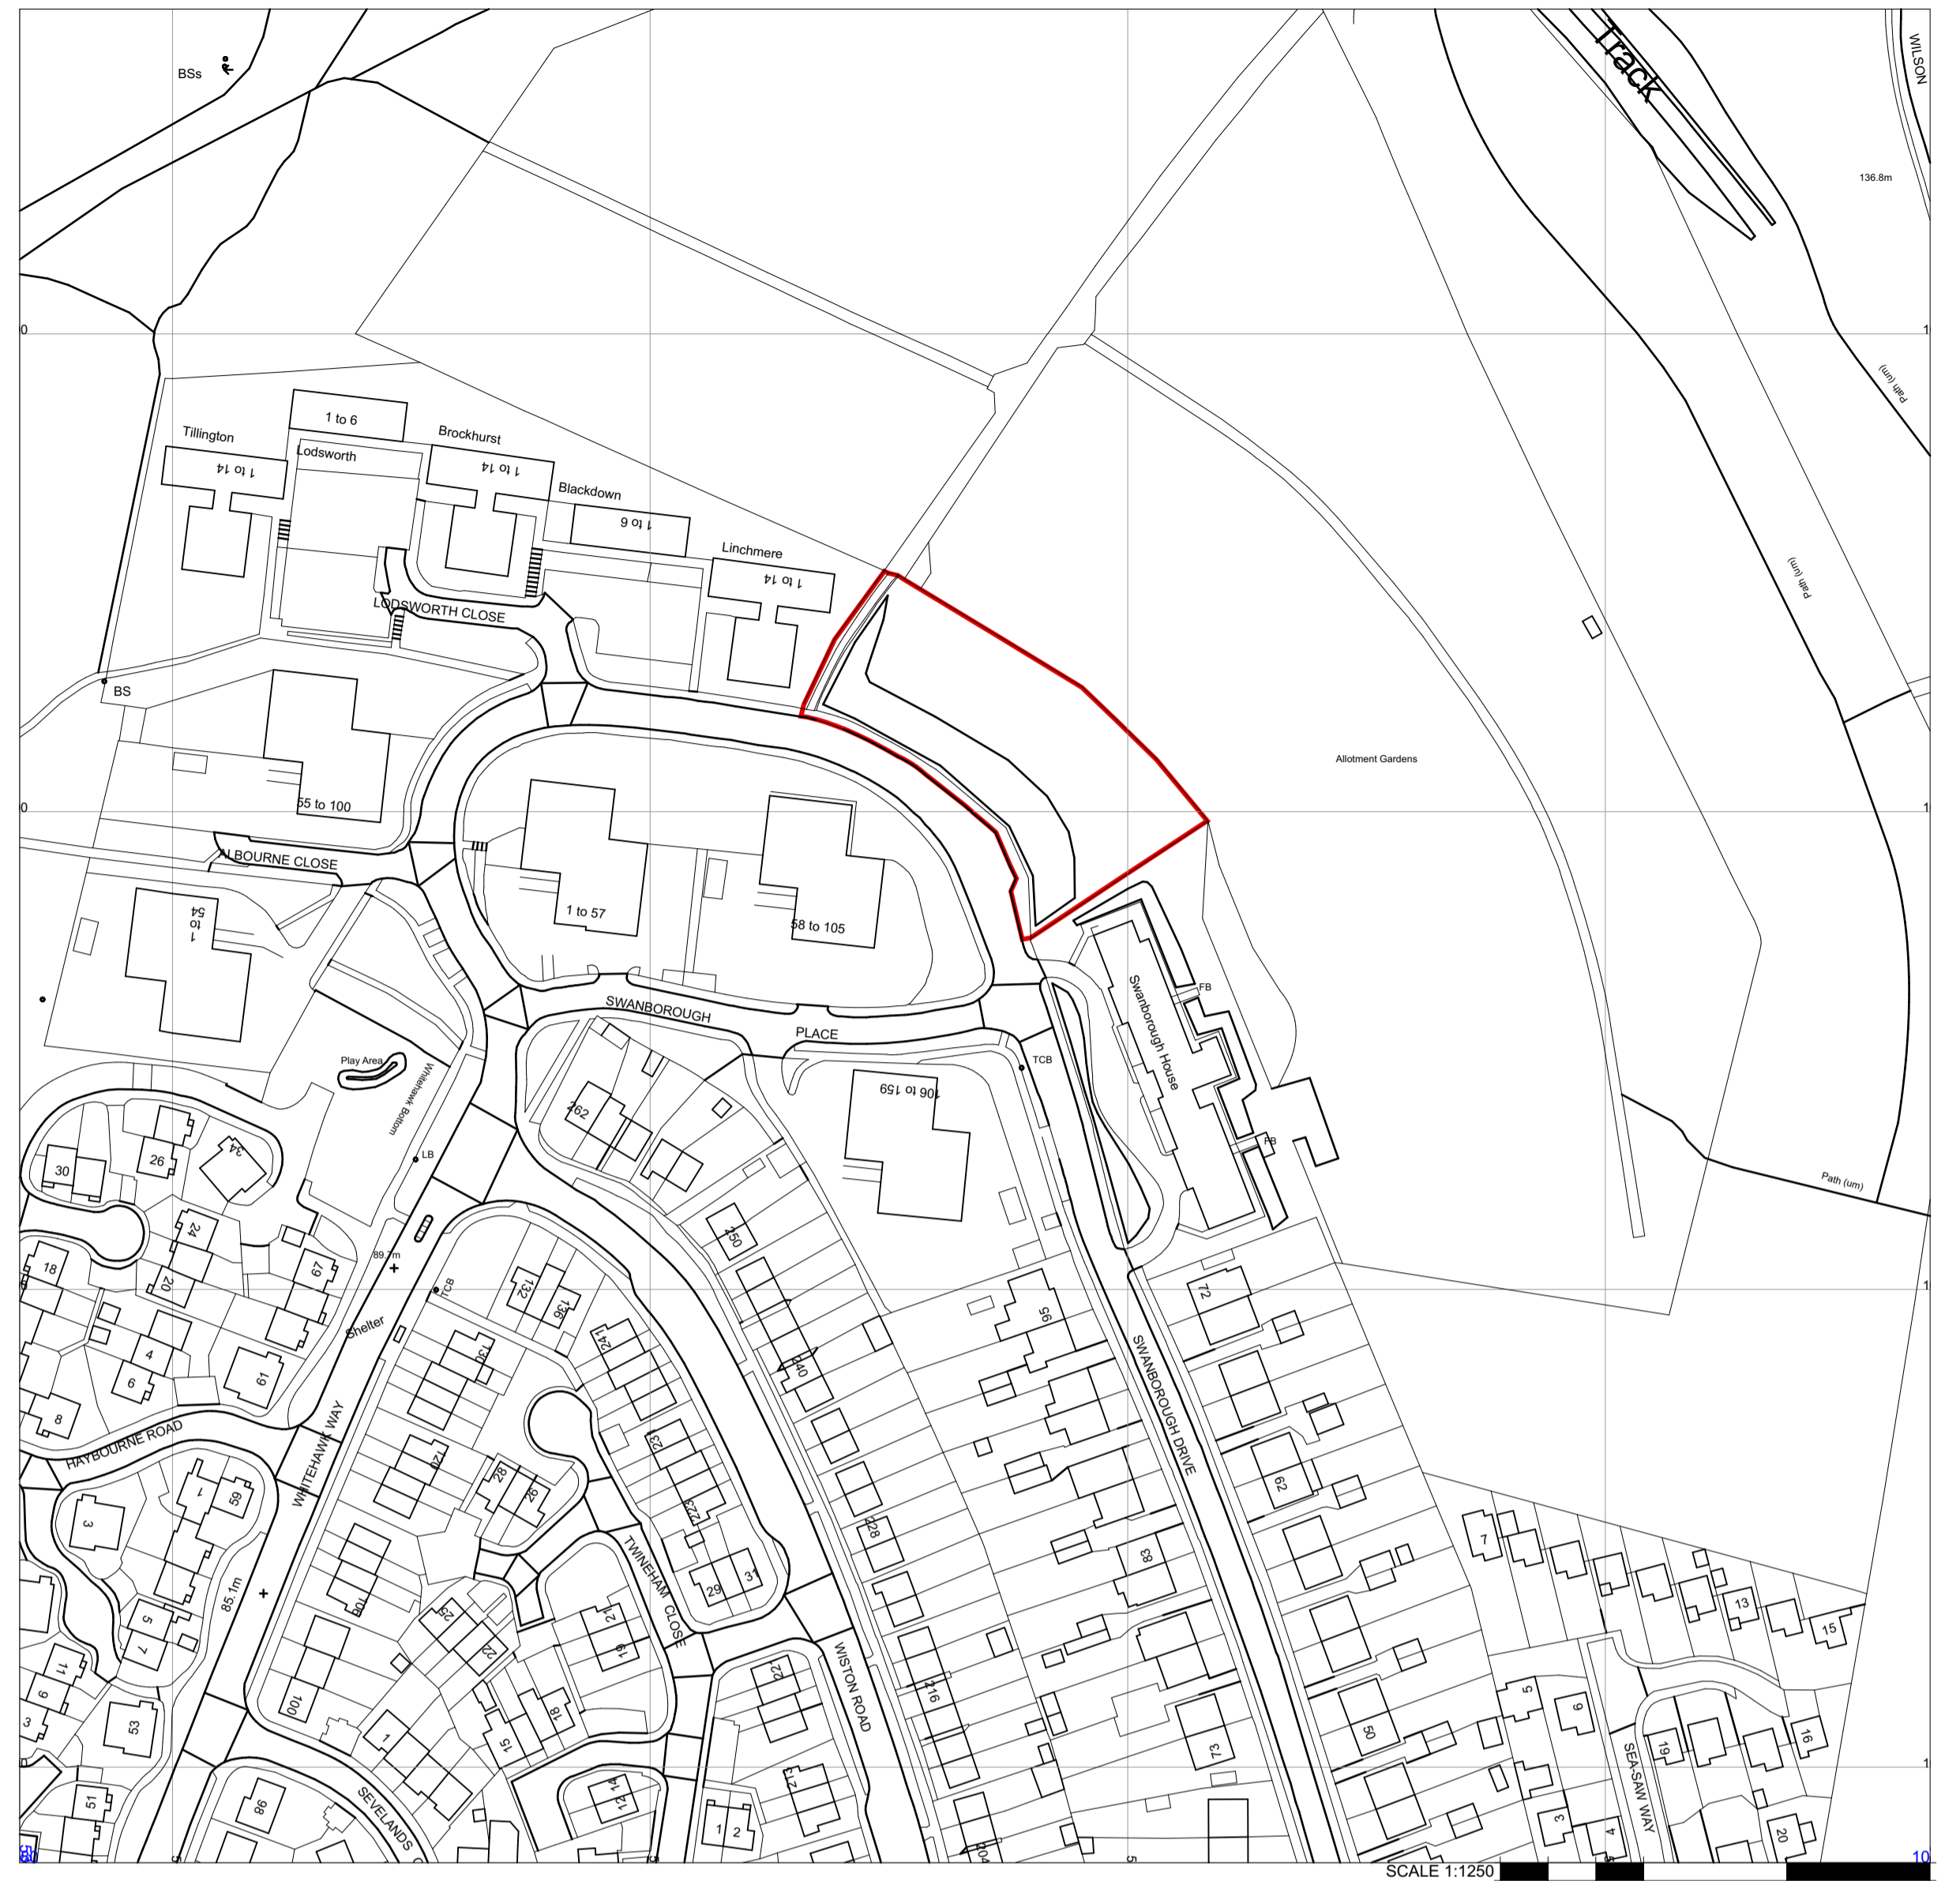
BSs

Track

WILSON

136.8m

Path (um)

Path (um)

Tillington

1 to 6

Brockhurst

1 to 14

Lodsworth

1 to 14

Blackdown

1 to 6

Linchmere

1 to 14

LODSWORTH CLOSE

BS

55 to 100

Allotment Gardens

ALBOURNE CLOSE

1 to 54

1 to 57

58 to 105

SWANBOROUGH

PLACE

Swanborough House

FB

FB

TCB

Play Area

Whitehawk Bottom

106 to 159

262

LB

30

26

34

24

20

18

67

89.7m

TCB

132

136

250

Path (um)

72

95

4

6

61

8

Shelter

130

241

240

HAYBOURNE ROAD

WHITEHAWK WAY

127

28

26

123

223

SWANBOROUGH DRIVE

62

3

1

59

85.1m

5

7

101

25

22

21

19

29

31

TWINEHAM CLOSE

228

83

7

13

15

11

9

3

53

100

15

18

1

22

WISTON ROAD

216

73

50

5

6

19

16

SEA-SAW WAY

51

86

SEVELANDS

12

14

213

1

2

204

3

4

20

SCALE 1:1250